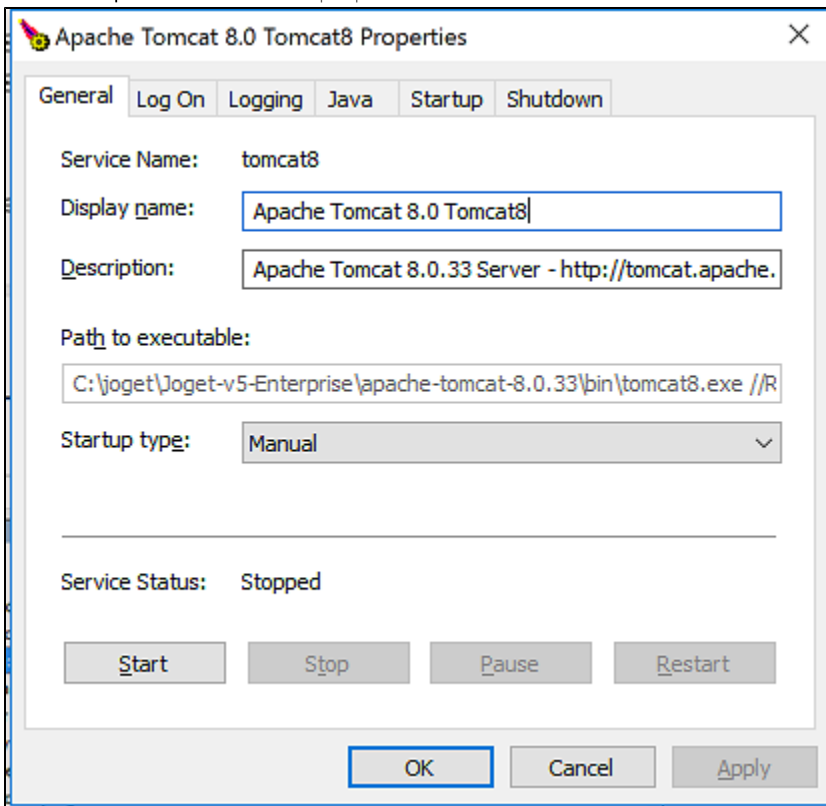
Apache Tomcat 8.0 Tomcat8 Properties

General | Log On | Logging | Java | Startup | Shutdown

Service Name: tomcat8

Display name: Apache Tomcat 8.0 Tomcat8

Description: Apache Tomcat 8.0.33 Server - http://tomcat.apache.

Path to executable:

C:\joget\Joget-v5-Enterprise\apache-tomcat-8.0.33\bin\tomcat8.exe //R

Startup type: Manual

Service Status: Stopped

Start | Stop | Pause | Restart

OK | Cancel | Apply